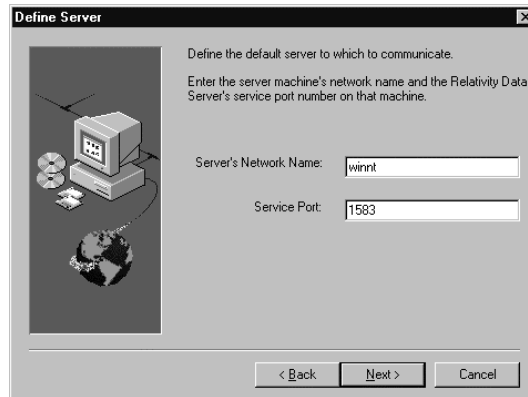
Define Server

Define the default server to which to communicate.

Enter the server machine's network name and the Relativity Data Server's service port number on that machine.

Server's Network Name: winnt

Service Port: 1583

< Back Next > Cancel